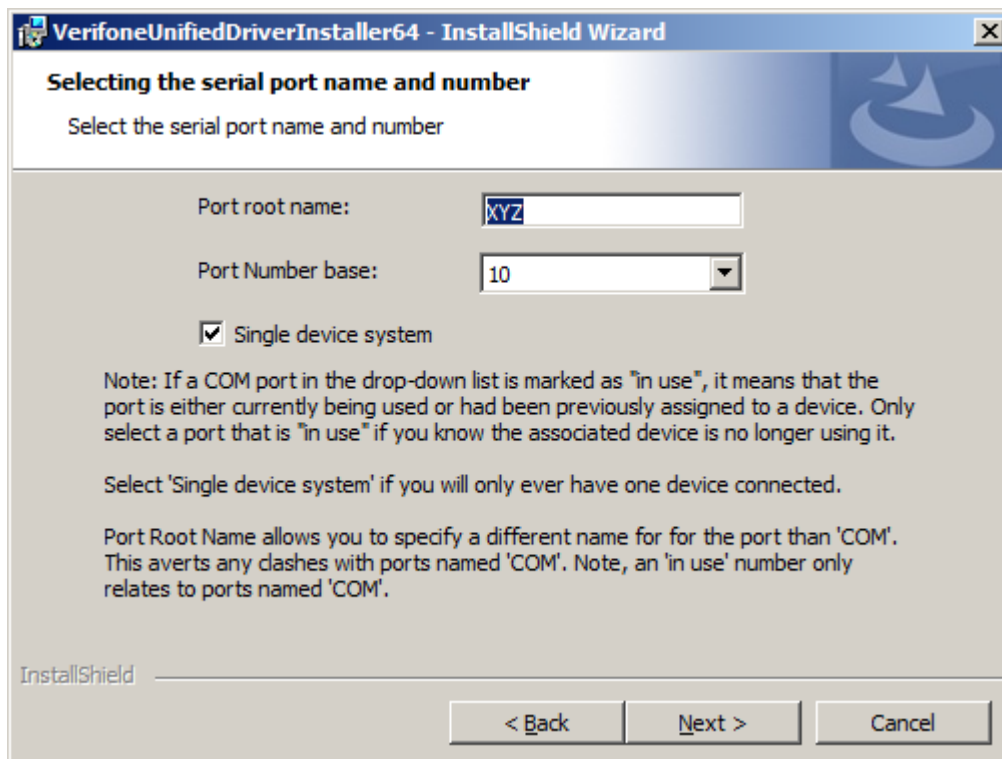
VerifoneUnifiedDriverInstaller64 - InstallShield Wizard

Selecting the serial port name and number

Select the serial port name and number

Port root name: XYZ

Port Number base: 10

Single device system

Note: If a COM port in the drop-down list is marked as "in use", it means that the port is either currently being used or had been previously assigned to a device. Only select a port that is "in use" if you know the associated device is no longer using it.

Select 'Single device system' if you will only ever have one device connected.

Port Root Name allows you to specify a different name for for the port than 'COM'. This averts any clashes with ports named 'COM'. Note, an 'in use' number only relates to ports named 'COM'.

InstallShield

< Back

Next >

Cancel